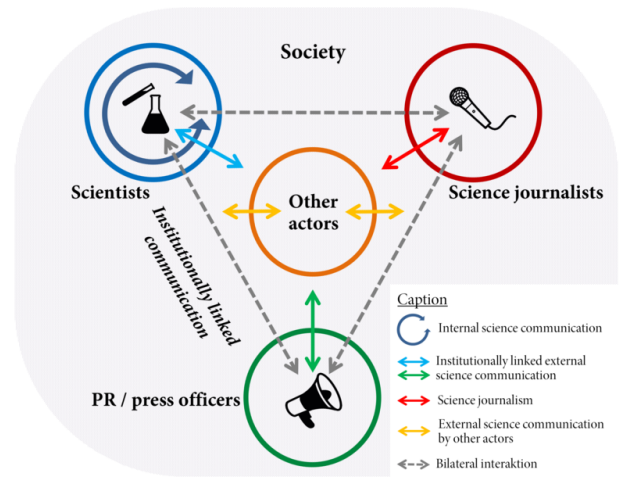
Society

Scientists

Science journalists

Other actors

Institutionally linked communication

PR / press officers

Caption

Internal science communication

Institutionally linked external science communication

Science journalism

External science communication by other actors

Bilateral interaktion